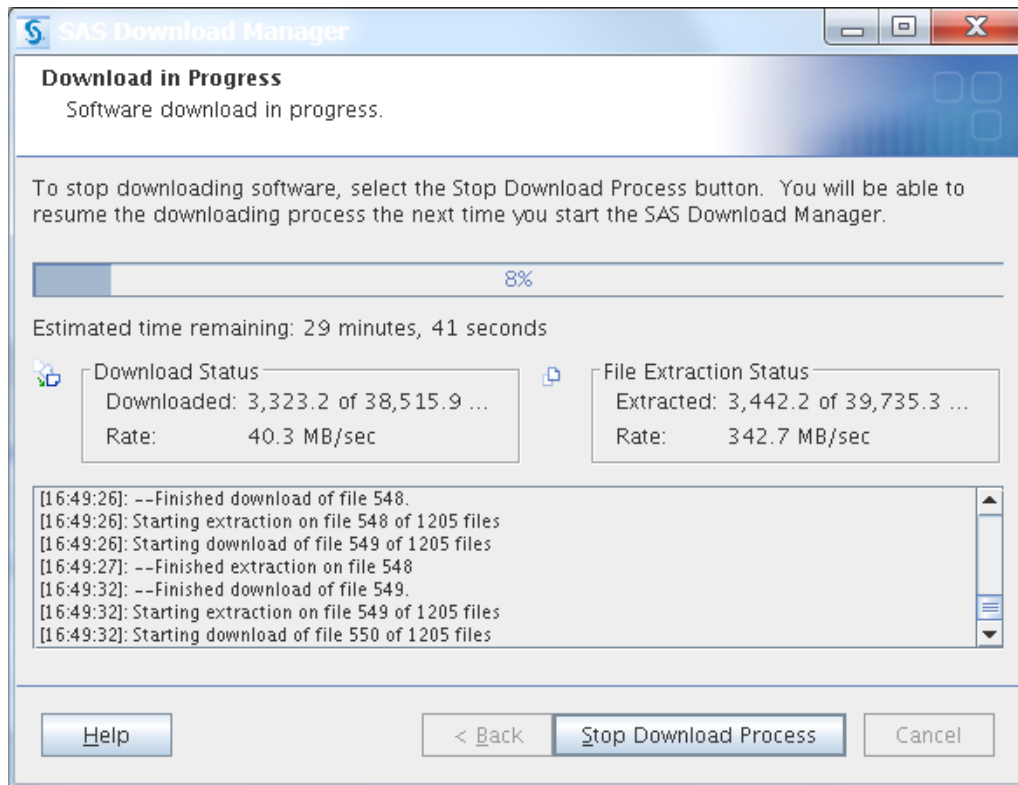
SAS Download Manager

Download in Progress
Software download in progress.

To stop downloading software, select the Stop Download Process button. You will be able to resume the downloading process the next time you start the SAS Download Manager.

8%

Estimated time remaining: 29 minutes, 41 seconds

Download Status
Downloaded: 3,323.2 of 38,515.9 ...
Rate: 40.3 MB/sec

File Extraction Status
Extracted: 3,442.2 of 39,735.3 ...
Rate: 342.7 MB/sec

[16:49:26]: --Finished download of file 548.
[16:49:26]: Starting extraction on file 548 of 1205 files
[16:49:26]: Starting download of file 549 of 1205 files
[16:49:27]: --Finished extraction on file 548
[16:49:32]: --Finished download of file 549.
[16:49:32]: Starting extraction on file 549 of 1205 files
[16:49:32]: Starting download of file 550 of 1205 files

Help
< Back
Stop Download Process
Cancel